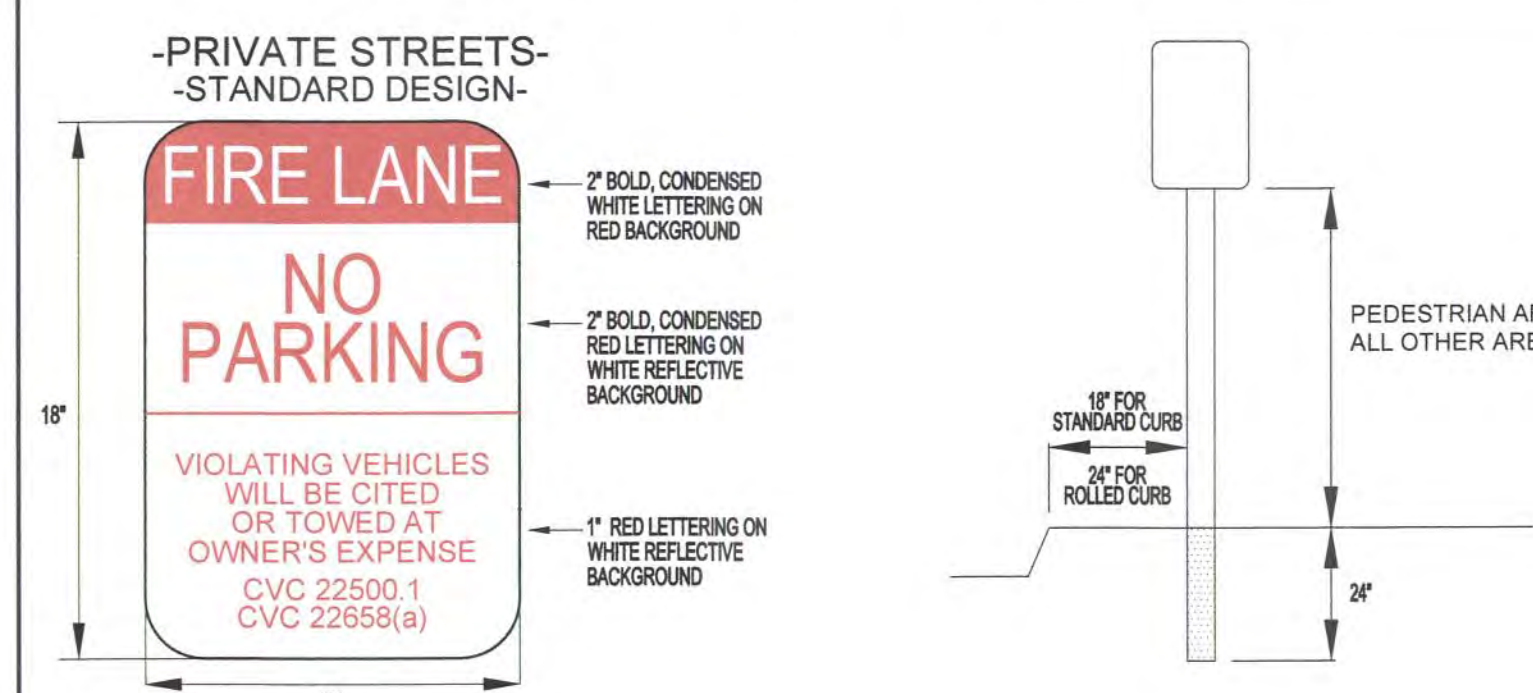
-PRIVATE STREETS-
-STANDARD DESIGN-

FIRE LANE

NO PARKING

VIOLATING VEHICLES WILL BE CITED OR TOWED AT OWNER'S EXPENSE

CVC 22500.1
CVC 22658(a)

18"

2" BOLD, CONDENSED WHITE LETTERING ON RED BACKGROUND

2" BOLD, CONDENSED RED LETTERING ON WHITE REFLECTIVE BACKGROUND

1" RED LETTERING ON WHITE REFLECTIVE BACKGROUND

18" FOR STANDARD CURB

24" FOR ROLLED CURB

PEDESTRIAN A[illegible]
ALL OTHER ARE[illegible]

24"